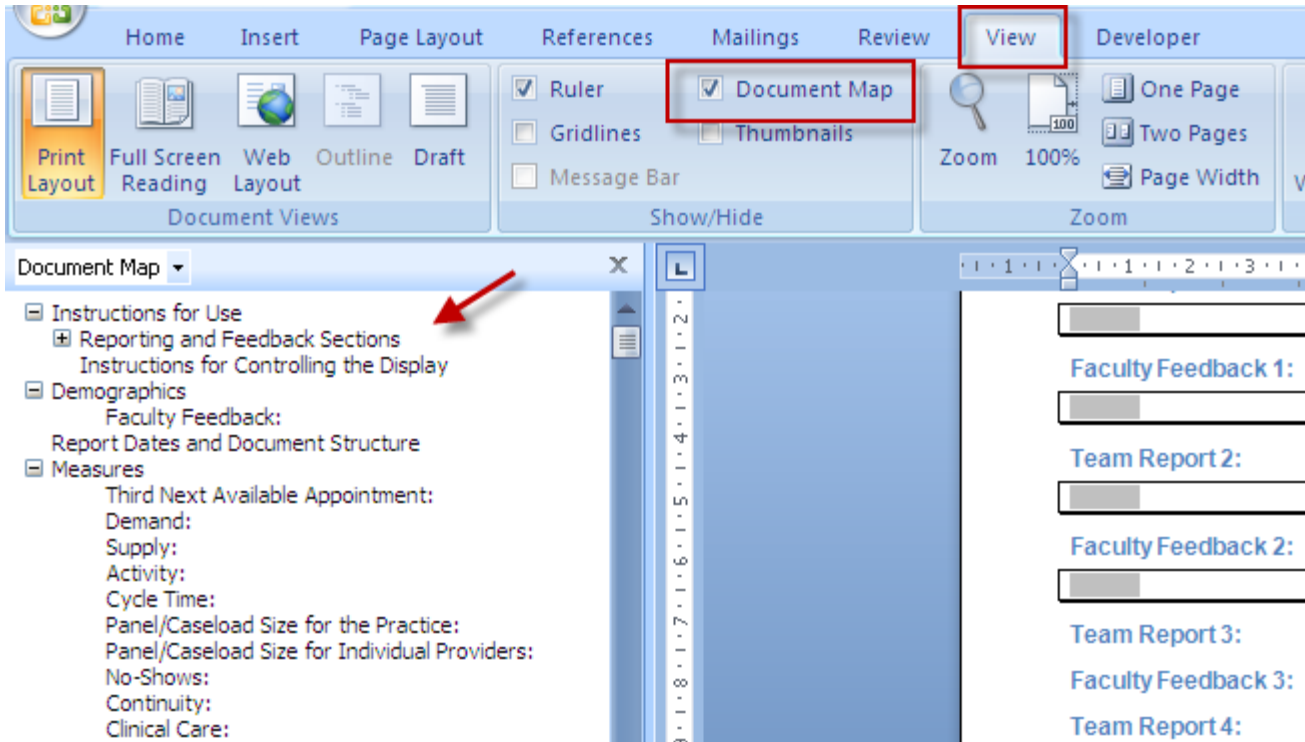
Home Insert Page Layout References Mailings Review View Developer

Print Layout
Full Screen Reading
Web Layout
Outline
Draft
Document Views

Ruler
Gridlines
Message Bar
Document Map
Thumbnails
Show/Hide

Zoom
100%
One Page
Two Pages
Page Width
Zoom

Document Map

Instructions for Use
Reporting and Feedback Sections
Instructions for Controlling the Display
Demographics
Faculty Feedback:
Report Dates and Document Structure
Measures
Third Next Available Appointment:
Demand:
Supply:
Activity:
Cycle Time:
Panel/Caseload Size for the Practice:
Panel/Caseload Size for Individual Providers:
No-Shows:
Continuity:
Clinical Care:

Faculty Feedback 1:
Team Report 2:
Faculty Feedback 2:
Team Report 3:
Faculty Feedback 3:
Team Report 4: